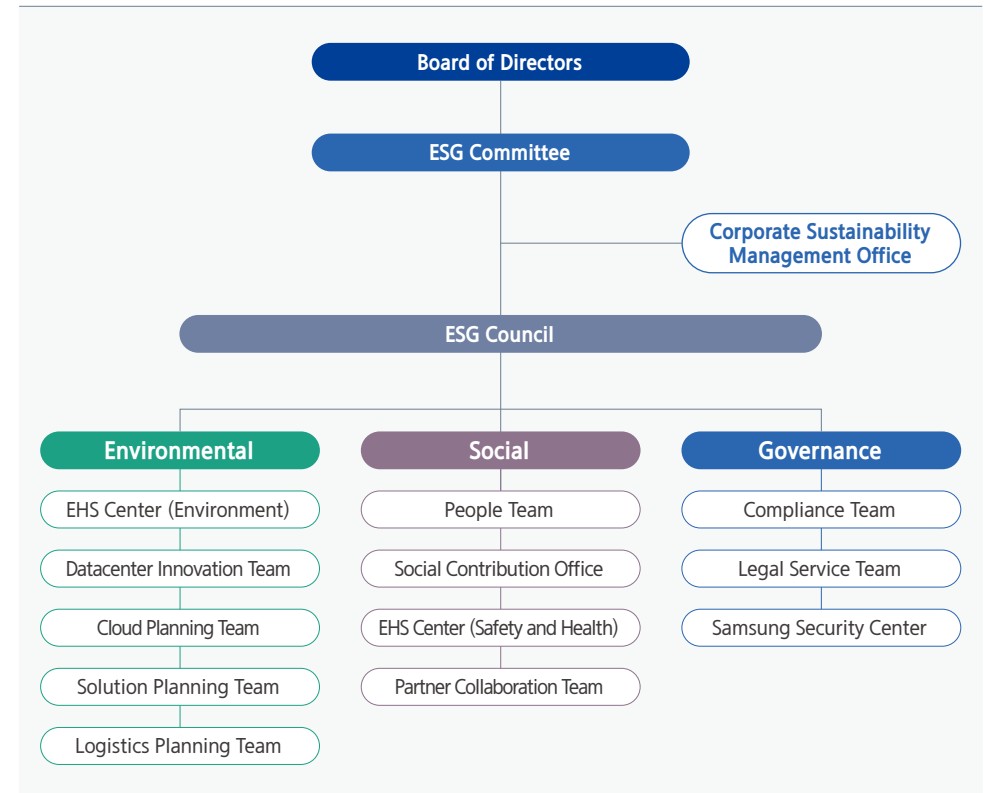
Board of Directors

ESG Committee

Corporate Sustainability Management Office

ESG Council

Environmental

EHS Center (Environment)

Datacenter Innovation Team

Cloud Planning Team

Solution Planning Team

Logistics Planning Team

Social

People Team

Social Contribution Office

EHS Center (Safety and Health)

Partner Collaboration Team

Governance

Compliance Team

Legal Service Team

Samsung Security Center